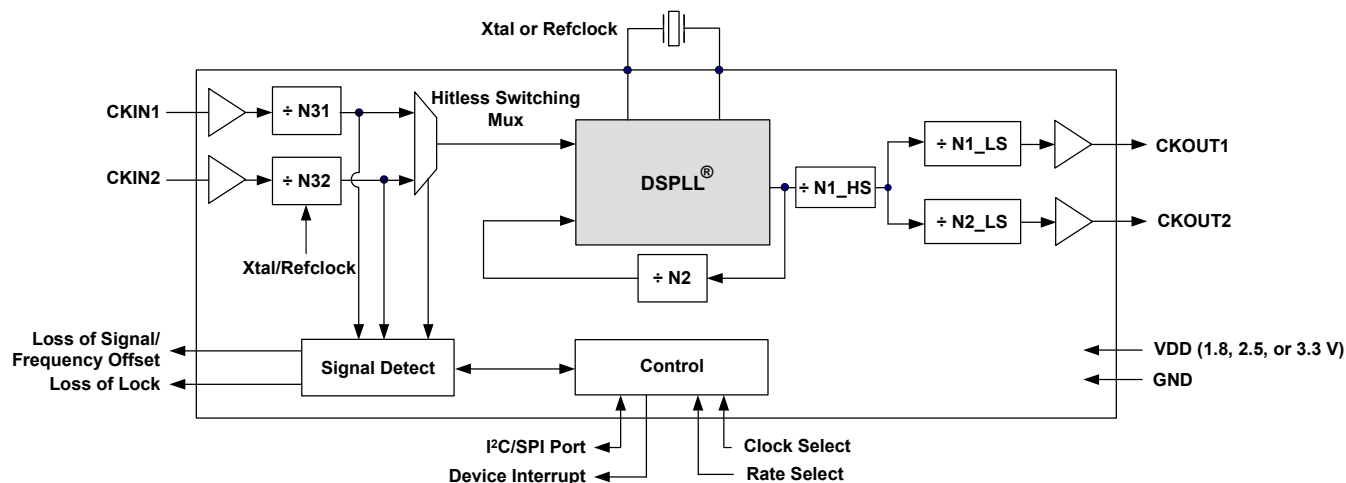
Xtal or Refclock

CKIN1

÷ N31

Hitless Switching Mux

CKIN2

÷ N32

DSPLL®

÷ N1_HS

÷ N1_LS

CKOUT1

÷ N2_LS

CKOUT2

Xtal/Refclock

÷ N2

Loss of Signal/ Frequency Offset

Loss of Lock

Signal Detect

Control

VDD (1.8, 2.5, or 3.3 V)

GND

I²C/SPI Port

Device Interrupt

Clock Select

Rate Select